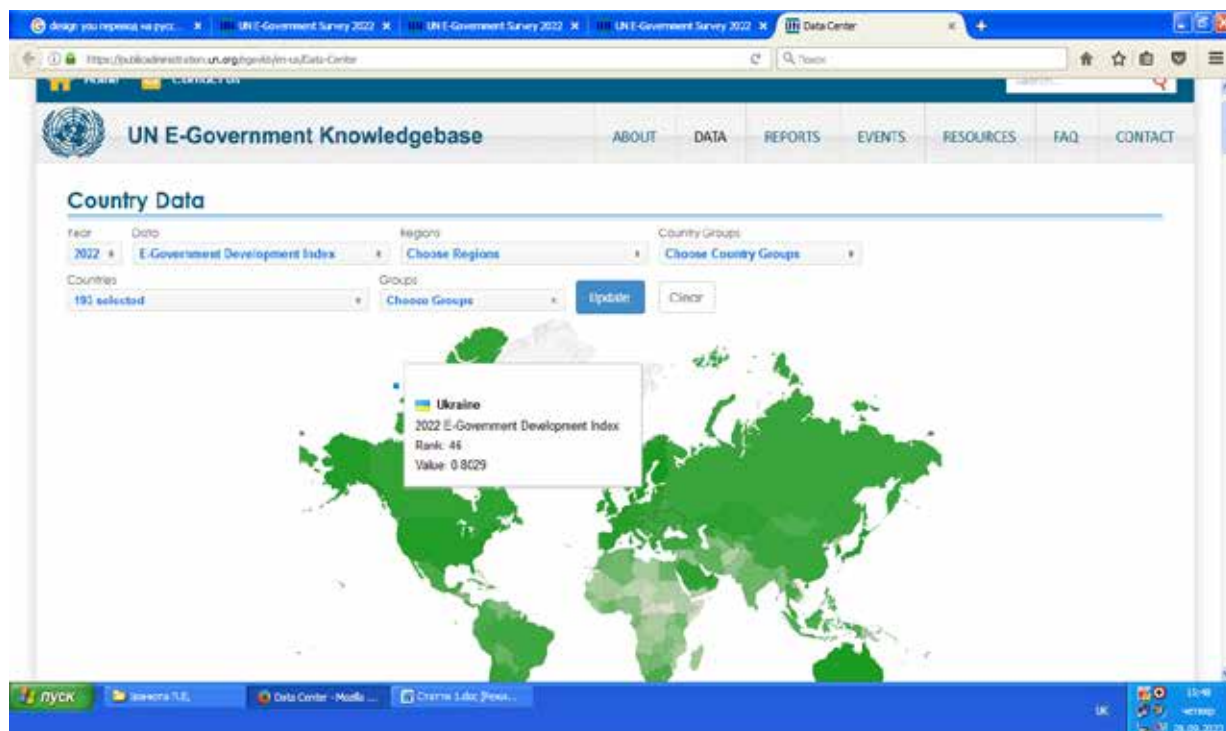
design you перевод на русс... ×
UN E-Government Survey 2022 ×
UN E-Government Survey 2022 ×
UN E-Government Survey 2022 ×
Data Center ×

https://publicadministration.un.org/egovkb/en-us/Data-Center
Поиск

Home
Contact us
Search...

UN E-Government Knowledgebase

ABOUT
DATA
REPORTS
EVENTS
RESOURCES
FAQ
CONTACT

Country Data

Year
2022
Data
E-Government Development Index
Regions
Choose Regions
Country Groups
Choose Country Groups
Countries
193 selected
Groups
Choose Groups
Update
Clear

Ukraine
2022 E-Government Development Index
Rank: 46
Value: 0.8029

пуск
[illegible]
Data Center - Mozilla ...
Статтяl.doc [Режи...
UK
13:48
четвер
29.09.2022